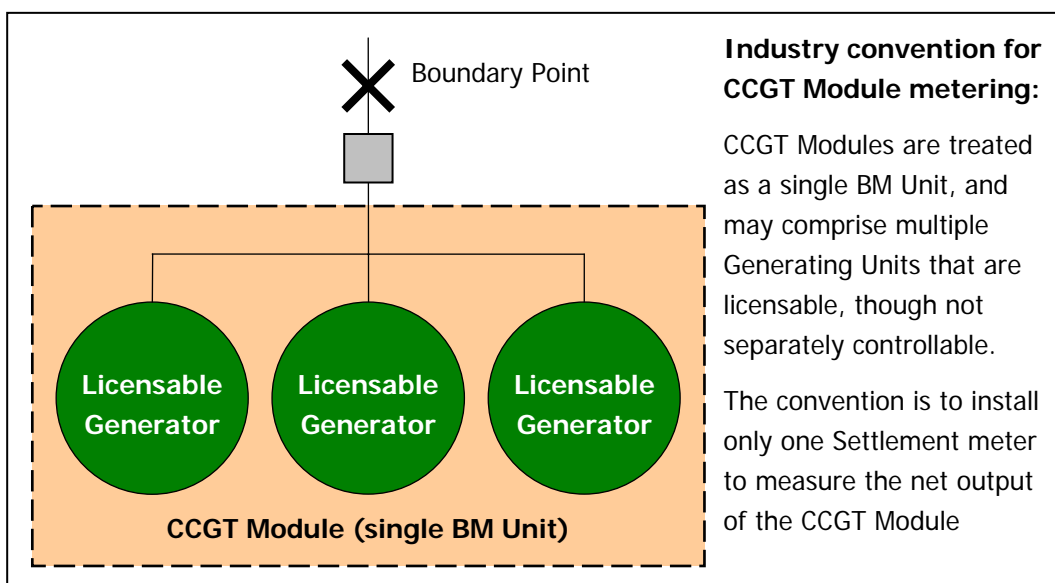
Boundary Point

Licensable Generator

Licensable Generator

Licensable Generator

CCGT Module (single BM Unit)

Industry convention for CCGT Module metering:

CCGT Modules are treated as a single BM Unit, and may comprise multiple Generating Units that are licensable, though not separately controllable.

The convention is to install only one Settlement meter to measure the net output of the CCGT Module